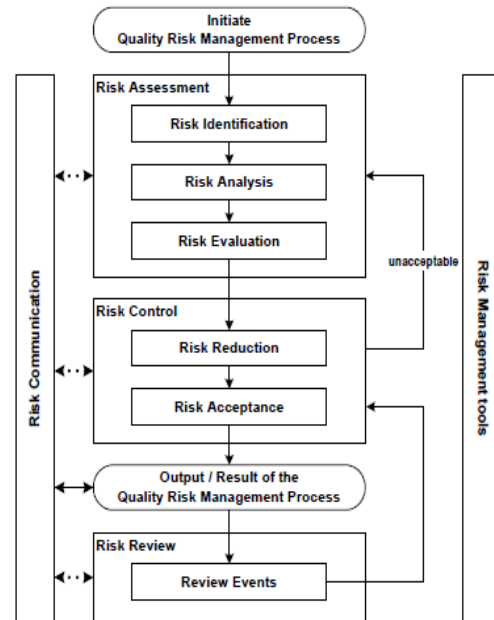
Initiate
Quality Risk Management Process

Risk Assessment

Risk Identification

Risk Analysis

Risk Evaluation

unacceptable

Risk Control

Risk Reduction

Risk Acceptance

Output / Result of the
Quality Risk Management Process

Risk Review

Review Events

Risk Communication

Risk Management tools